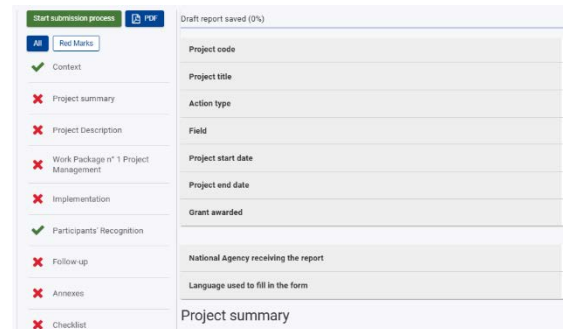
Start submission process
PDF
All
Red Marks
Context
Project summary
Project Description
Work Package n° 1 Project Management
Implementation
Participants' Recognition
Follow-up
Annexes
Checklist

Draft report saved (0%)

Project code
Project title
Action type
Field
Project start date
Project end date
Grant awarded

National Agency receiving the report
Language used to fill in the form

Project summary